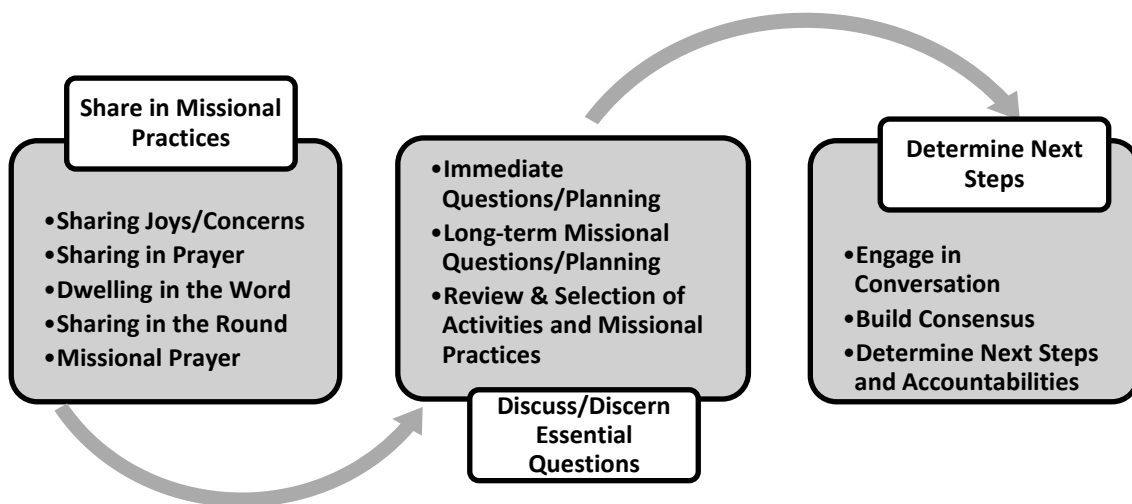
Share in Missional Practices

•Sharing Joys/Concerns
•Sharing in Prayer
•Dwelling in the Word
•Sharing in the Round
•Missional Prayer

•Immediate Questions/Planning
•Long-term Missional Questions/Planning
•Review & Selection of Activities and Missional Practices

Discuss/Discern Essential Questions

Determine Next Steps

•Engage in Conversation
•Build Consensus
•Determine Next Steps and Accountabilities